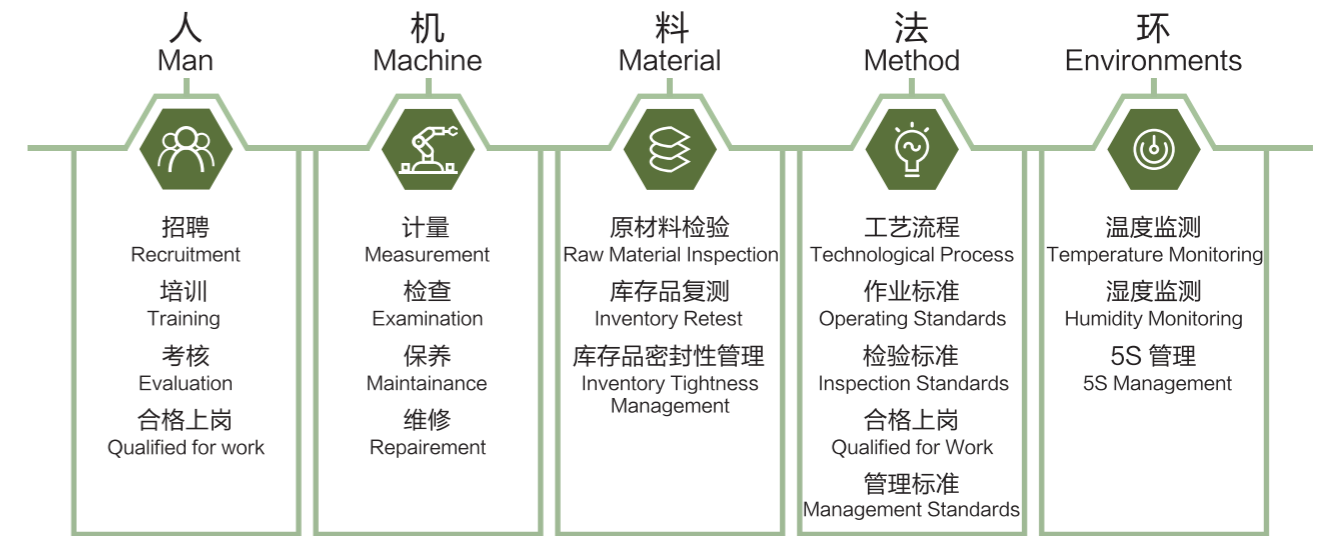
人
Man

招聘
Recruitment
培训
Training
考核
Evaluation
合格上岗
Qualified for work

机
Machine

计量
Measurement
检查
Examination
保养
Maintainance
维修
Repairement

料
Material

原材料检验
Raw Material Inspection
库存品复测
Inventory Retest
库存品密封性管理
Inventory Tightness Management

法
Method

工艺流程
Technological Process
作业标准
Operating Standards
检验标准
Inspection Standards
合格上岗
Qualified for Work
管理标准
Management Standards

环
Environments

温度监测
Temperature Monitoring
湿度监测
Humidity Monitoring
5S 管理
5S Management